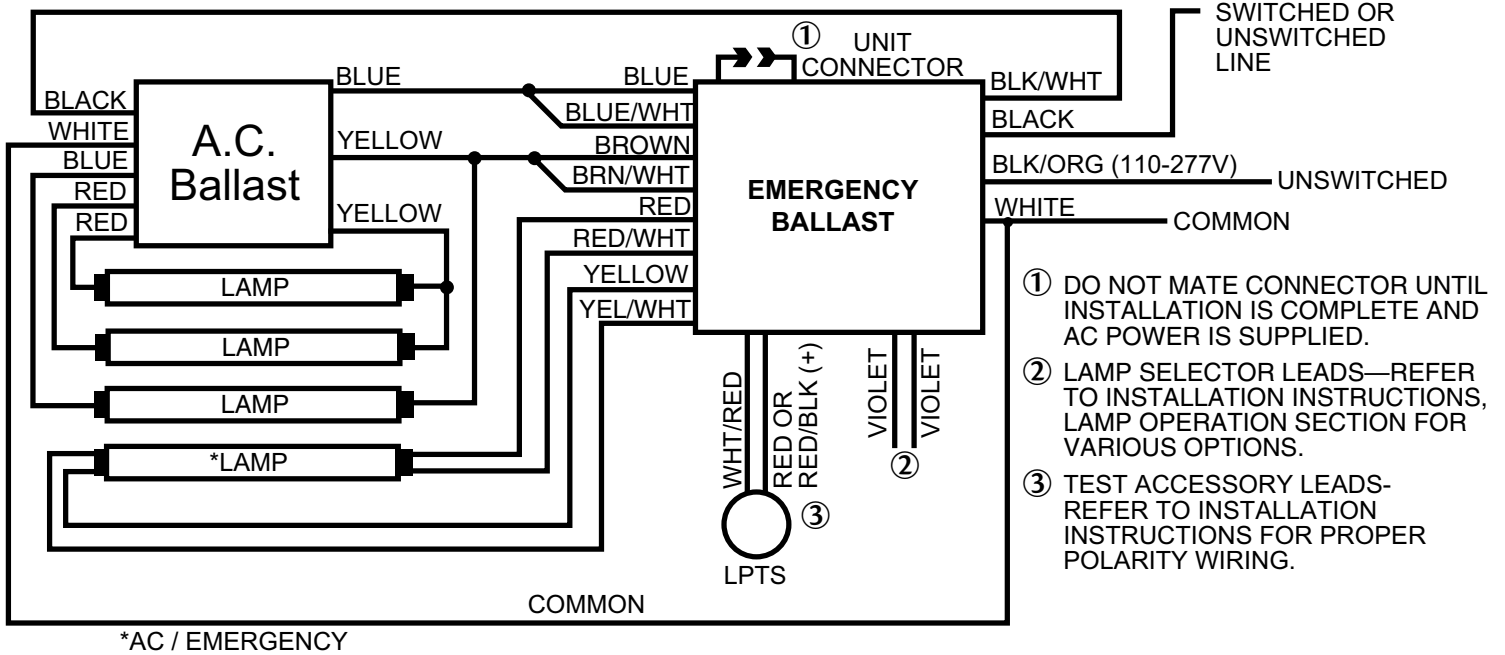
SWITCHED OR UNSWITCHED LINE

① UNIT CONNECTOR

BLACK
WHITE
BLUE
RED
RED

A.C. Ballast

BLUE
YELLOW
YELLOW

LAMP
LAMP
LAMP
*LAMP

BLUE
BLUE/WHT
BROWN
BRN/WHT
RED
RED/WHT
YELLOW
YEL/WHT

EMERGENCY BALLAST

BLK/WHT
BLACK
BLK/ORG (110-277V)
UNSWITCHED
WHITE
COMMON

WHT/RED
RED OR RED/BLK (+)
③
LPTS

VIOLET
VIOLET
②

① DO NOT MATE CONNECTOR UNTIL INSTALLATION IS COMPLETE AND AC POWER IS SUPPLIED.

② LAMP SELECTOR LEADS—REFER TO INSTALLATION INSTRUCTIONS, LAMP OPERATION SECTION FOR VARIOUS OPTIONS.

③ TEST ACCESSORY LEADS- REFER TO INSTALLATION INSTRUCTIONS FOR PROPER POLARITY WIRING.

COMMON

*AC / EMERGENCY